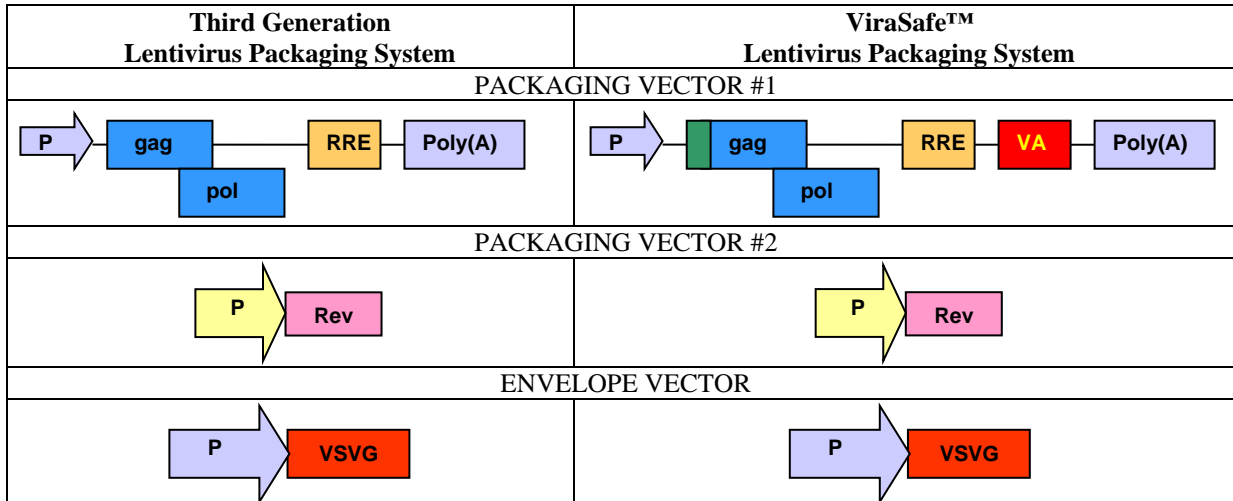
| Third Generation Lentivirus Packaging System | ViraSafe™ Lentivirus Packaging System |
|---|---|
| PACKAGING VECTOR #1 | |
| P gag RRE Poly(A) pol | P gag RRE VA Poly(A) pol |
| PACKAGING VECTOR #2 | |
| P Rev | P Rev |
| ENVELOPE VECTOR | |
| P VSVG | P VSVG |